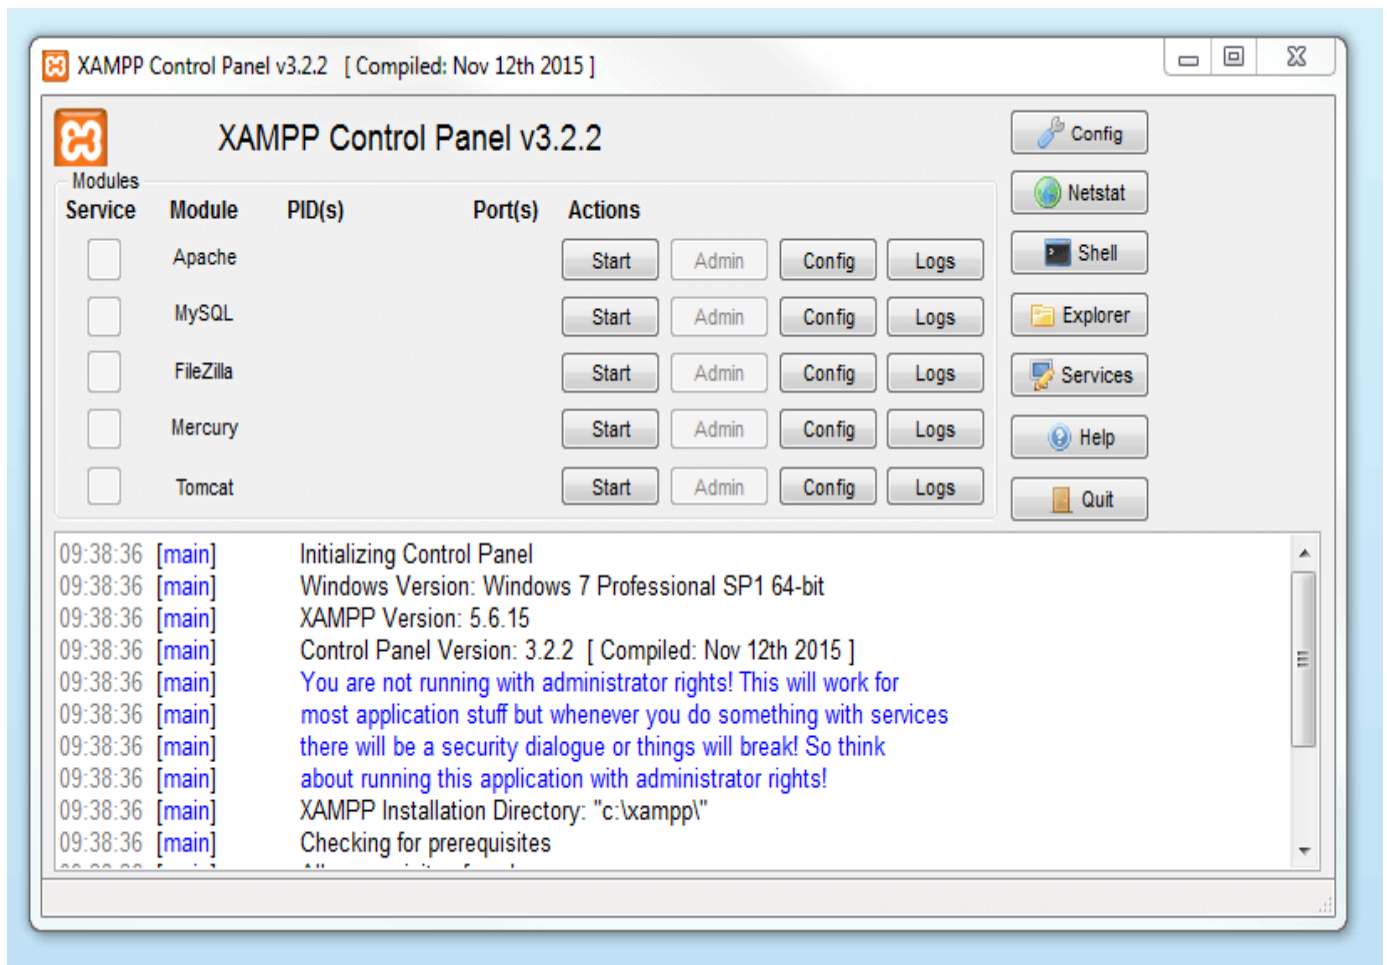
XAMPP Control Panel v3.2.2 [ Compiled: Nov 12th 2015 ]

XAMPP Control Panel v3.2.2

Config
Netstat
Shell
Explorer
Services
Help
Quit

Modules

| Service | Module | PID(s) | Port(s) | Actions | | | |
|---|---|---|---|---|---|---|---|
| | Apache | | | Start | Admin | Config | Logs |
| | MySQL | | | Start | Admin | Config | Logs |
| | FileZilla | | | Start | Admin | Config | Logs |
| | Mercury | | | Start | Admin | Config | Logs |
| | Tomcat | | | Start | Admin | Config | Logs |

09:38:36 [main] Initializing Control Panel
09:38:36 [main] Windows Version: Windows 7 Professional SP1 64-bit
09:38:36 [main] XAMPP Version: 5.6.15
09:38:36 [main] Control Panel Version: 3.2.2 [ Compiled: Nov 12th 2015 ]
09:38:36 [main] You are not running with administrator rights! This will work for
09:38:36 [main] most application stuff but whenever you do something with services
09:38:36 [main] there will be a security dialogue or things will break! So think
09:38:36 [main] about running this application with administrator rights!
09:38:36 [main] XAMPP Installation Directory: "c:\xampp\"
09:38:36 [main] Checking for prerequisites
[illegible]